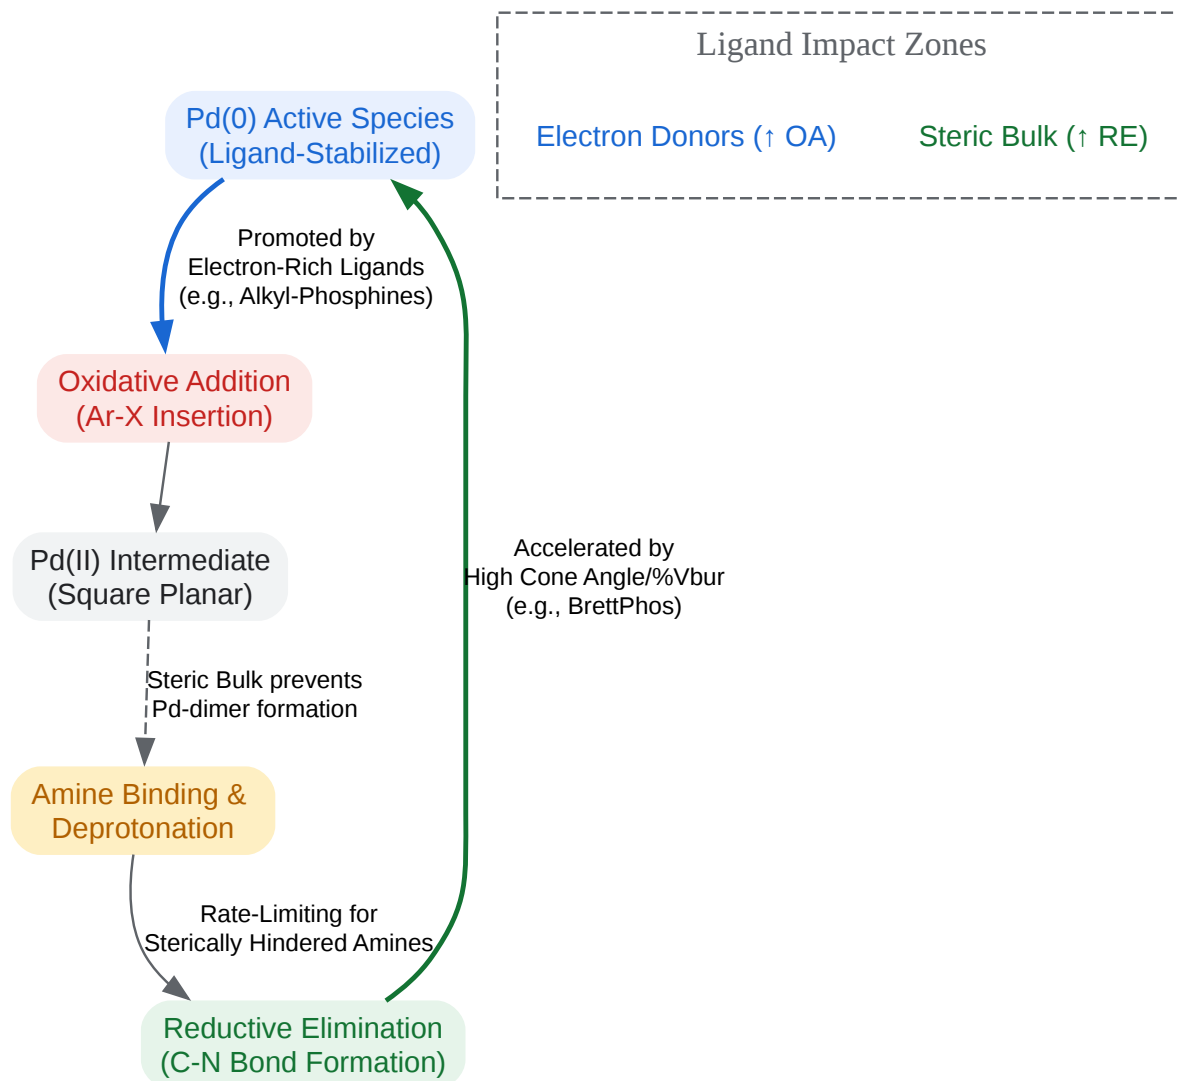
Ligand Impact Zones

Electron Donors (↑ OA)

Steric Bulk (↑ RE)

Pd(0) Active Species (Ligand-Stabilized)

Promoted by Electron-Rich Ligands (e.g., Alkyl-Phosphines)

Oxidative Addition (Ar-X Insertion)

Pd(II) Intermediate (Square Planar)

Steric Bulk prevents Pd-dimer formation

Amine Binding & Deprotonation

Rate-Limiting for Sterically Hindered Amines

Reductive Elimination (C-N Bond Formation)

Accelerated by High Cone Angle/%Vbur (e.g., BrettPhos)